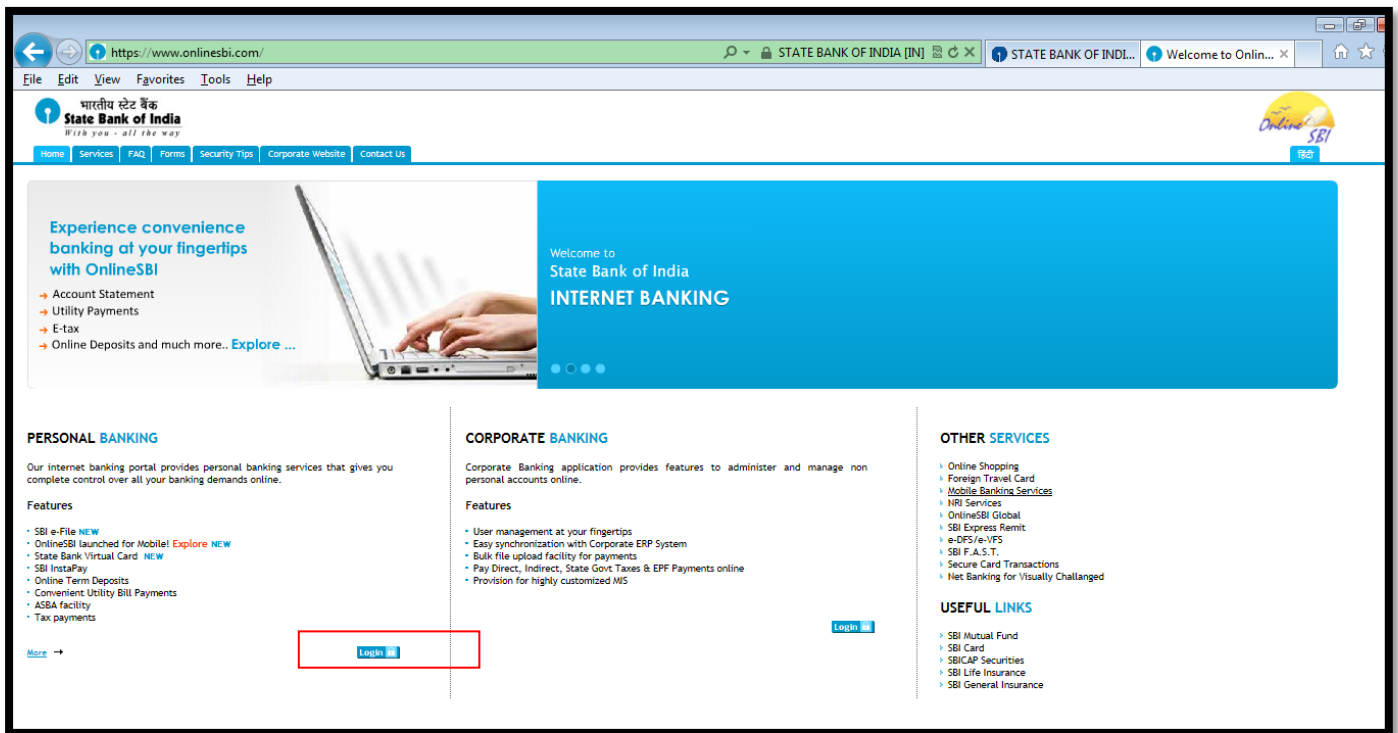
https://www.onlinesbi.com/ STATE BANK OF INDIA [IN] STATE BANK OF INDI... Welcome to Onlin...

File Edit View Favorites Tools Help

भारतीय स्टेट बैंक
State Bank of India
With you - all the way

Home Services FAQ Forms Security Tips Corporate Website Contact Us

Online SBI
हिंदी

Experience convenience banking at your fingertips with OnlineSBI
→ Account Statement
→ Utility Payments
→ E-tax
→ Online Deposits and much more.. Explore ...

Welcome to
State Bank of India
INTERNET BANKING

PERSONAL BANKING

Our internet banking portal provides personal banking services that gives you complete control over all your banking demands online.

Features

- SBI e-File NEW
- OnlineSBI launched for Mobile! Explore NEW
- State Bank Virtual Card NEW
- SBI InstaPay
- Online Term Deposits
- Convenient Utility Bill Payments
- ASBA facility
- Tax payments

More →

Login

CORPORATE BANKING

Corporate Banking application provides features to administer and manage non personal accounts online.

Features

- User management at your fingertips
- Easy synchronization with Corporate ERP System
- Bulk file upload facility for payments
- Pay Direct, Indirect, State Govt Taxes & EPF Payments online
- Provision for highly customized MIS

Login

OTHER SERVICES

- Online Shopping
- Foreign Travel Card
- Mobile Banking Services
- NRI Services
- OnlineSBI Global
- SBI Express Remit
- e-DFS/e-VFS
- SBI F.A.S.T.
- Secure Card Transactions
- Net Banking for Visually Challanged

USEFUL LINKS

- SBI Mutual Fund
- SBI Card
- SBICAP Securities
- SBI Life Insurance
- SBI General Insurance